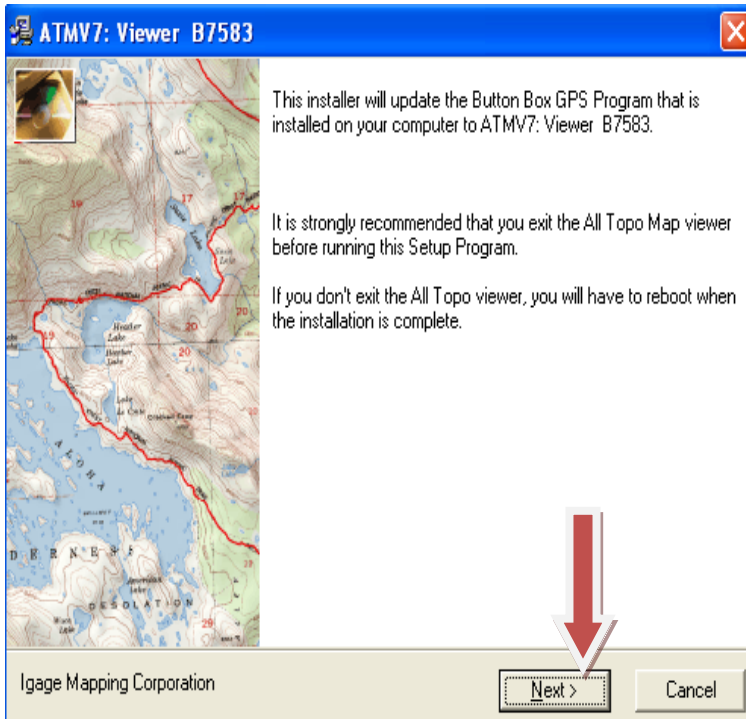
ATMV7: Viewer B7583

This installer will update the Button Box GPS Program that is installed on your computer to ATMV7: Viewer B7583.

It is strongly recommended that you exit the All Topo Map viewer before running this Setup Program.

If you don't exit the All Topo viewer, you will have to reboot when the installation is complete.

19
17
20
20
20
19
Heather Lake
Lake
A L O H A
D E R N E S
D E S O L A T I O N
29

Igage Mapping Corporation

Next >

Cancel